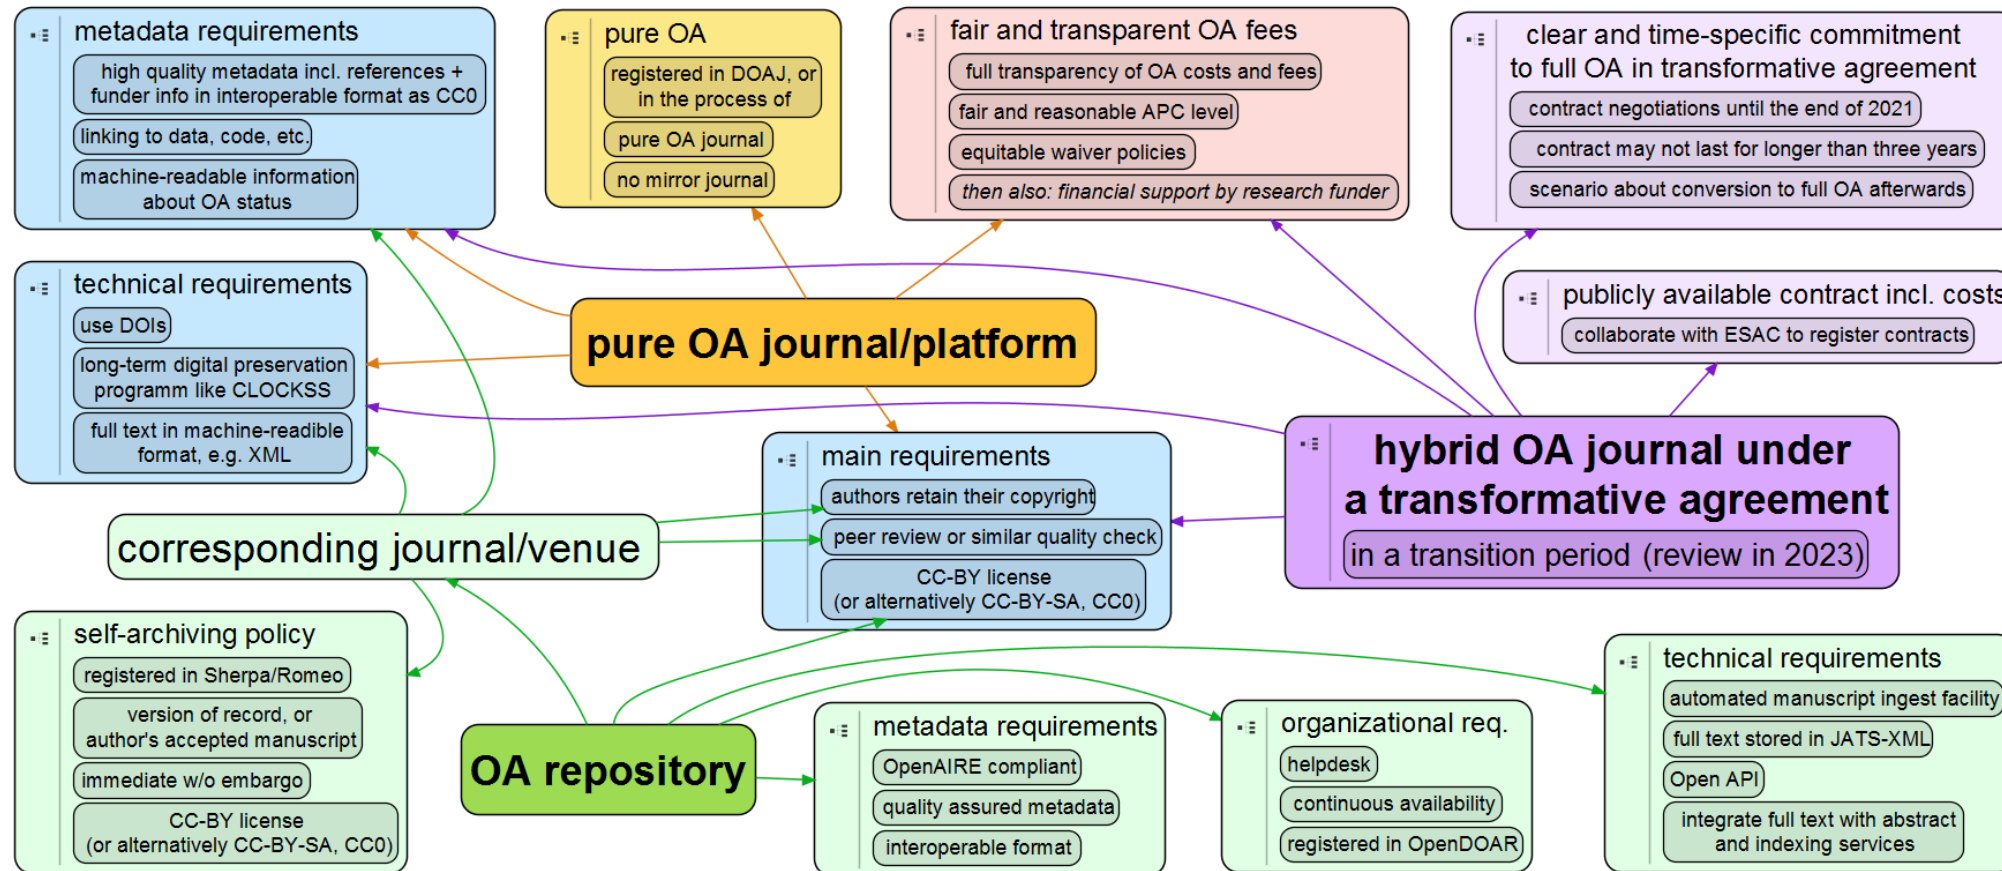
metadata requirements
high quality metadata incl. references + funder info in interoperable format as CC0
linking to data, code, etc.
machine-readable information about OA status

pure OA
registered in DOAJ, or in the process of
pure OA journal
no mirror journal

fair and transparent OA fees
full transparency of OA costs and fees
fair and reasonable APC level
equitable waiver policies
then also: financial support by research funder

clear and time-specific commitment to full OA in transformative agreement
contract negotiations until the end of 2021
contract may not last for longer than three years
scenario about conversion to full OA afterwards

technical requirements
use DOIs
long-term digital preservation programm like CLOCKSS
full text in machine-readible format, e.g. XML

pure OA journal/platform

publicly available contract incl. costs
collaborate with ESAC to register contracts

main requirements
authors retain their copyright
peer review or similar quality check
CC-BY license (or alternatively CC-BY-SA, CC0)

hybrid OA journal under a transformative agreement
in a transition period (review in 2023)

corresponding journal/venue

self-archiving policy
registered in Sherpa/Romeo
version of record, or author's accepted manuscript
immediate w/o embargo
CC-BY license (or alternatively CC-BY-SA, CC0)

OA repository

metadata requirements
OpenAIRE compliant
quality assured metadata
interoperable format

organizational req.
helpdesk
continuous availability
registered in OpenDOAR

technical requirements
automated manuscript ingest facility
full text stored in JATS-XML
Open API
integrate full text with abstract and indexing services